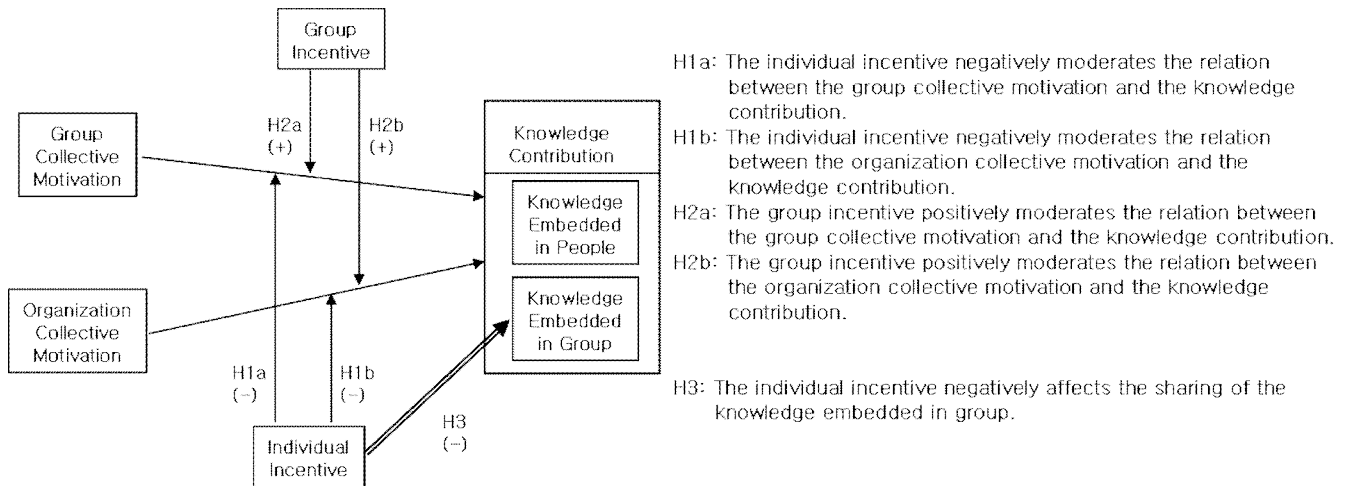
Group Incentive

Group Collective Motivation

H2a (+)

H2b (+)

Knowledge Contribution

Knowledge Embedded in People

Knowledge Embedded in Group

Organization Collective Motivation

H1a (−)

H1b (−)

H3 (−)

Individual Incentive

H1a: The individual incentive negatively moderates the relation between the group collective motivation and the knowledge contribution.
H1b: The individual incentive negatively moderates the relation between the organization collective motivation and the knowledge contribution.
H2a: The group incentive positively moderates the relation between the group collective motivation and the knowledge contribution.
H2b: The group incentive positively moderates the relation between the organization collective motivation and the knowledge contribution.

H3: The individual incentive negatively affects the sharing of the knowledge embedded in group.